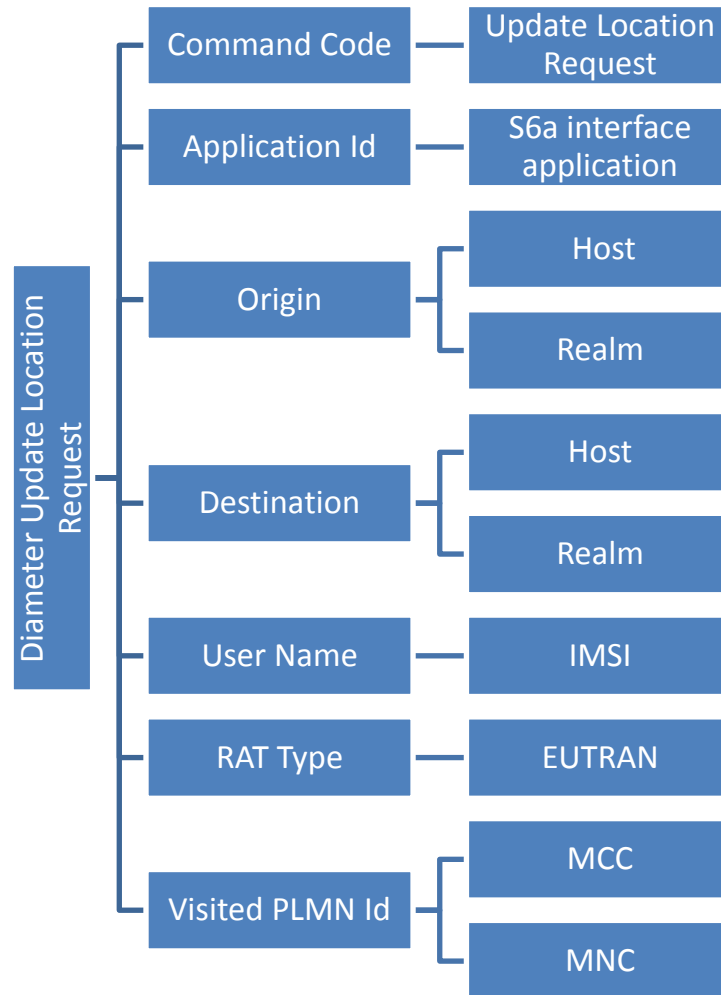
Diameter Update Location Request

Command Code
Update Location Request

Application Id
S6a interface application

Origin
Host
Realm

Destination
Host
Realm

User Name
IMSI

RAT Type
EUTRAN

Visited PLMN Id
MCC
MNC